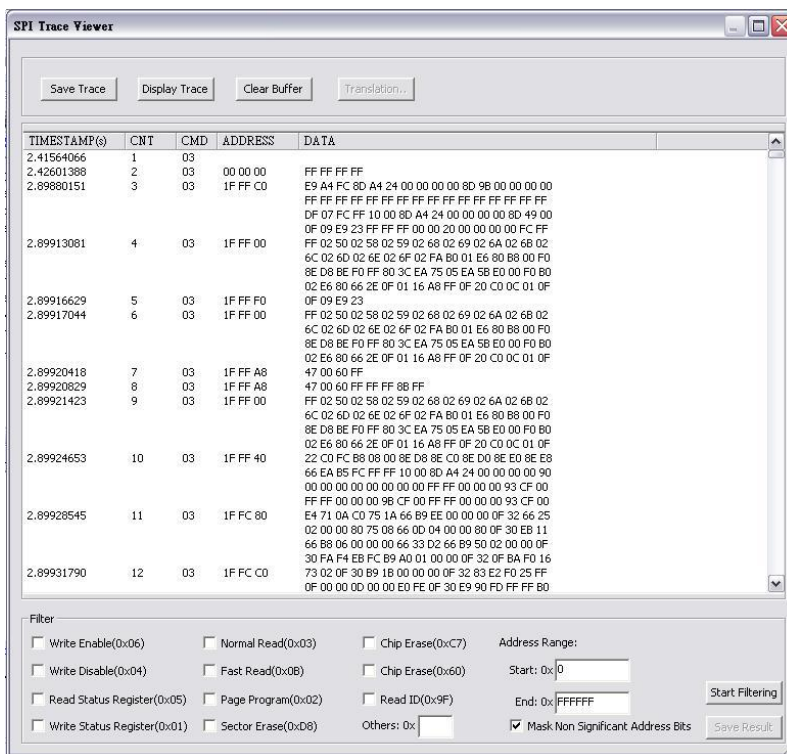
SPI Trace Viewer

Save Trace Display Trace Clear Buffer Translation...

| TIMESTAMP(s) | CNT | CMD | ADDRESS | DATA |
|---|---|---|---|---|
| 2.41564066 | 1 | 03 | | |
| 2.42601388 | 2 | 03 | 00 00 00 | FF FF FF FF |
| 2.89880151 | 3 | 03 | 1F FF C0 | E9 A4 FC 8D A4 24 00 00 00 00 8D 9B 00 00 00 00 FF FF FF FF FF FF FF FF FF FF FF FF FF FF FF FF DF 07 FC FF 10 00 8D A4 24 00 00 00 00 8D 49 00 0F 09 E9 23 FF FF FF 00 00 20 00 00 00 00 FC FF |
| 2.89913081 | 4 | 03 | 1F FF 00 | FF 02 50 02 58 02 59 02 68 02 69 02 6A 02 6B 02 6C 02 6D 02 6E 02 6F 02 FA B0 01 E6 80 B8 00 F0 8E D8 BE F0 FF 80 3C EA 75 05 EA 5B E0 00 F0 B0 02 E6 80 66 2E 0F 01 16 A8 FF 0F 20 C0 0C 01 0F |
| 2.89916629 | 5 | 03 | 1F FF F0 | 0F 09 E9 23 |
| 2.89917044 | 6 | 03 | 1F FF 00 | FF 02 50 02 58 02 59 02 68 02 69 02 6A 02 6B 02 6C 02 6D 02 6E 02 6F 02 FA B0 01 E6 80 B8 00 F0 8E D8 BE F0 FF 80 3C EA 75 05 EA 5B E0 00 F0 B0 02 E6 80 66 2E 0F 01 16 A8 FF 0F 20 C0 0C 01 0F |
| 2.89920418 | 7 | 03 | 1F FF A8 | 47 00 60 FF |
| 2.89920829 | 8 | 03 | 1F FF A8 | 47 00 60 FF FF FF 8B FF |
| 2.89921423 | 9 | 03 | 1F FF 00 | FF 02 50 02 58 02 59 02 68 02 69 02 6A 02 6B 02 6C 02 6D 02 6E 02 6F 02 FA B0 01 E6 80 B8 00 F0 8E D8 BE F0 FF 80 3C EA 75 05 EA 5B E0 00 F0 B0 02 E6 80 66 2E 0F 01 16 A8 FF 0F 20 C0 0C 01 0F |
| 2.89924653 | 10 | 03 | 1F FF 40 | 22 C0 FC B8 08 00 8E D8 8E C0 8E D0 8E E0 8E E8 66 EA B5 FC FF FF 10 00 8D A4 24 00 00 00 00 90 00 00 00 00 00 00 00 00 FF FF 00 00 00 93 CF 00 FF FF 00 00 00 9B CF 00 FF FF 00 00 00 93 CF 00 |
| 2.89928545 | 11 | 03 | 1F FC 80 | E4 71 0A C0 75 1A 66 B9 EE 00 00 00 0F 32 66 25 02 00 00 80 75 08 66 0D 04 00 00 80 0F 30 EB 11 66 B8 06 00 00 00 66 33 D2 66 B9 50 02 00 00 0F 30 FA F4 EB FC B9 A0 01 00 00 0F 32 0F BA F0 16 |
| 2.89931790 | 12 | 03 | 1F FC C0 | 73 02 0F 30 B9 1B 00 00 00 0F 32 83 E2 F0 25 FF 0F 00 00 0D 00 00 E0 FE 0F 30 E9 90 FD FF FF B0 |

Filter
Write Enable(0x06) Normal Read(0x03) Chip Erase(0xC7) Address Range:
Write Disable(0x04) Fast Read(0x0B) Chip Erase(0x60) Start: 0x 0
Read Status Register(0x05) Page Program(0x02) Read ID(0x9F) End: 0x FFFFFF Start Filtering
Write Status Register(0x01) Sector Erase(0xD8) Others: 0x Mask Non Significant Address Bits Save Result